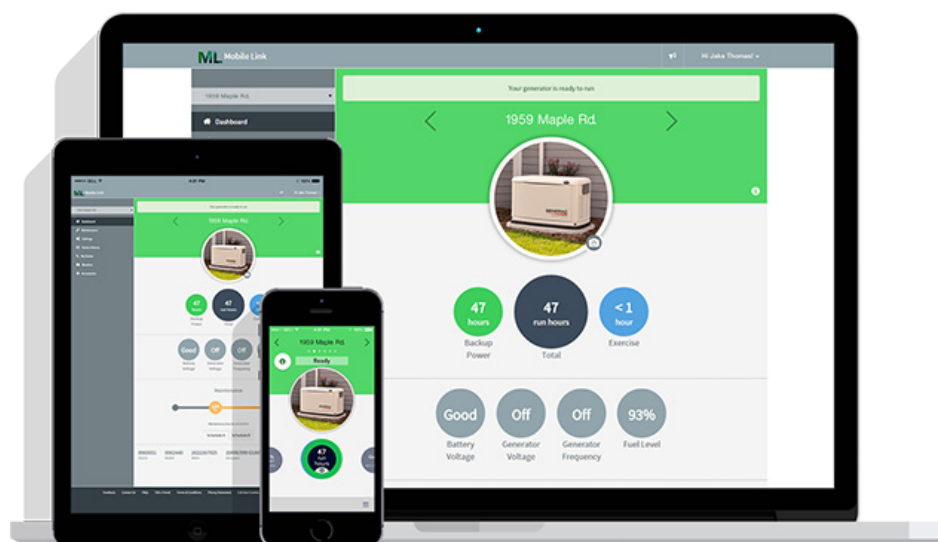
ML Mobile Link

Hi Jake Thomas!

1959 Maple Rd.

Dashboard

Your generator is ready to run

1959 Maple Rd.

47 hours
Backup Power

47 run hours
Total

< 1 hour
Exercise

Good
Battery Voltage

Off
Generator Voltage

Off
Generator Frequency

93%
Fuel Level

1959 Maple Rd.

Good

Off

Off

1959 Maple Rd

Ready

47